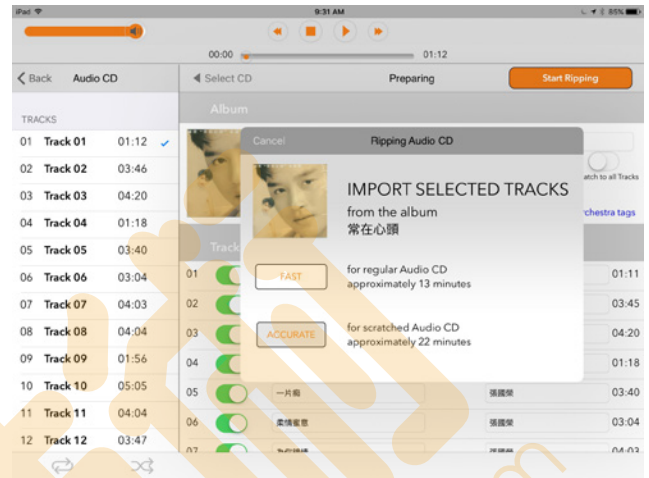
iPad 9:31 AM 85%

00:00 01:12

Back Audio CD

Select CD Preparing Start Ripping

Album

TRACKS

| | | |
|---|---|---|
| 01 | Track 01 | 01:12 |
| 02 | Track 02 | 03:46 |
| 03 | Track 03 | 04:20 |
| 04 | Track 04 | 01:18 |
| 05 | Track 05 | 03:40 |
| 06 | Track 06 | 03:04 |
| 07 | Track 07 | 04:03 |
| 08 | Track 08 | 04:04 |
| 09 | Track 09 | 01:56 |
| 10 | Track 10 | 05:05 |
| 11 | Track 11 | 04:04 |
| 12 | Track 12 | 03:47 |

Cancel Ripping Audio CD

IMPORT SELECTED TRACKS
from the album
常在心頭

FAST for regular Audio CD approximately 13 minutes

ACCURATE for scratched Audio CD approximately 22 minutes

atch to all Tracks

rchestra tags

Track

01 01:11
02 03:45
03 04:20
04 01:18
05 一片痴 張國榮 03:40
06 柔情蜜意 張國榮 03:04
07 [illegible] 張國榮 04:03